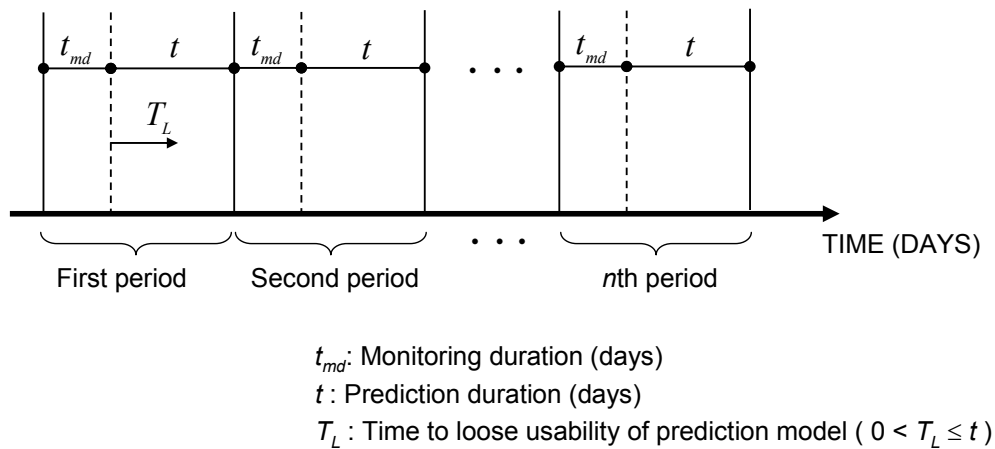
$t_{md}$ $t$ $t_{md}$ $t$ . . . $t_{md}$ $t$

$T_L$

. . .

TIME (DAYS)

First period Second period $n$th period

$t_{md}$: Monitoring duration (days)

$t$ : Prediction duration (days)

$T_L$ : Time to loose usability of prediction model ( $0 < T_L \leq t$ )